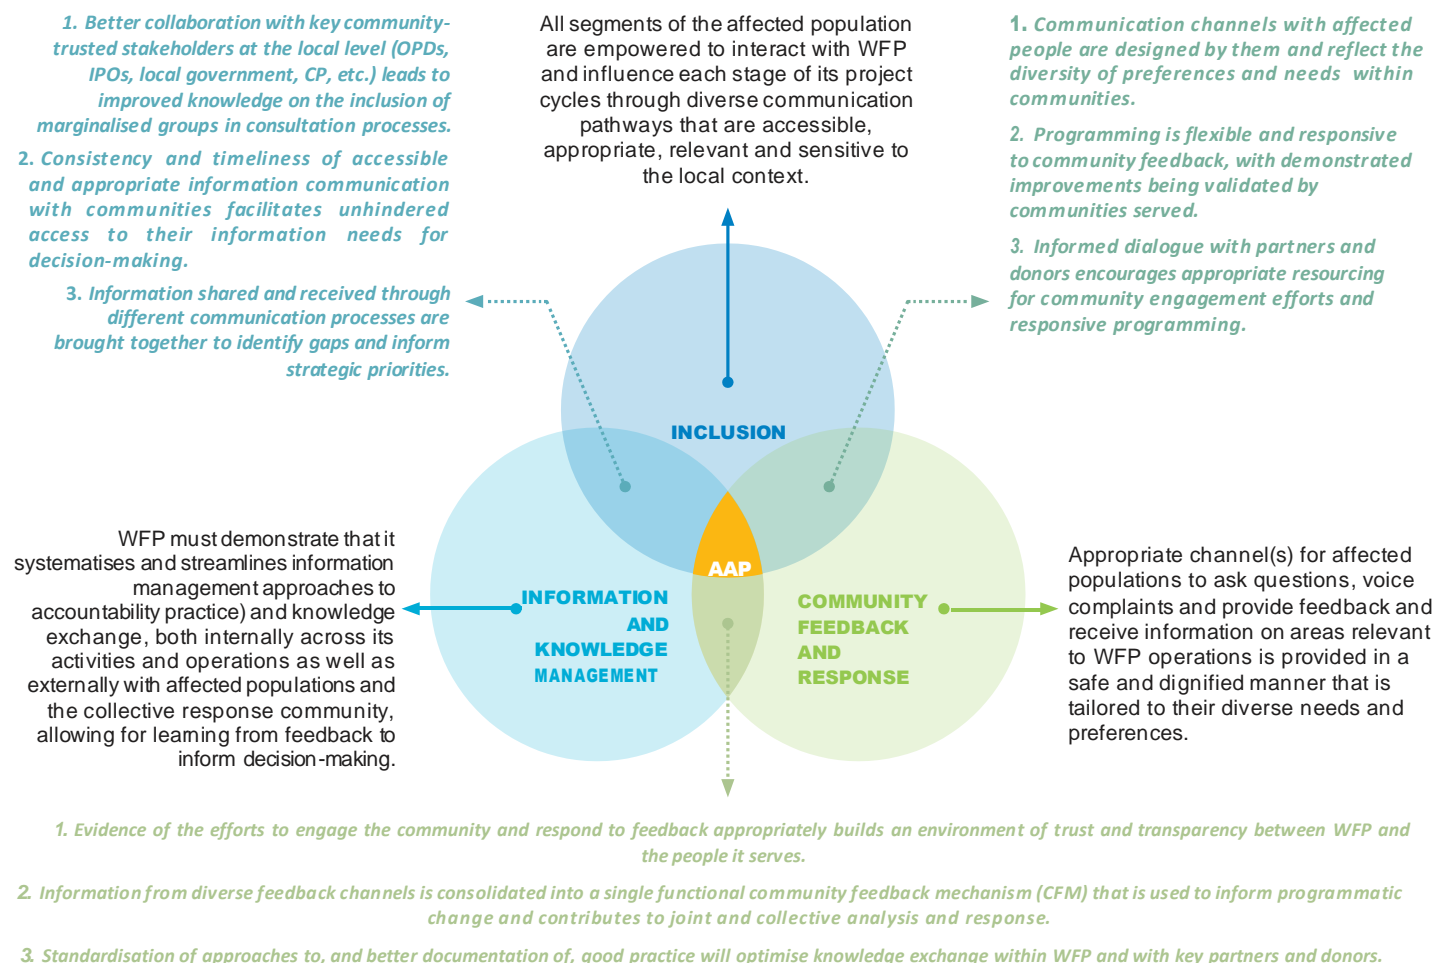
1. Better collaboration with key community-trusted stakeholders at the local level (OPDs, IPOs, local government, CP, etc.) leads to improved knowledge on the inclusion of marginalised groups in consultation processes.

2. Consistency and timeliness of accessible and appropriate information communication with communities facilitates unhindered access to their information needs for decision-making.

3. Information shared and received through different communication processes are brought together to identify gaps and inform strategic priorities.

All segments of the affected population are empowered to interact with WFP and influence each stage of its project cycles through diverse communication pathways that are accessible, appropriate, relevant and sensitive to the local context.

1. Communication channels with affected people are designed by them and reflect the diversity of preferences and needs within communities.

2. Programming is flexible and responsive to community feedback, with demonstrated improvements being validated by communities served.

3. Informed dialogue with partners and donors encourages appropriate resourcing for community engagement efforts and responsive programming.

INCLUSION

AAP

WFP must demonstrate that it systematises and streamlines information management approaches to accountability practice) and knowledge exchange, both internally across its activities and operations as well as externally with affected populations and the collective response community, allowing for learning from feedback to inform decision-making.

INFORMATION AND KNOWLEDGE MANAGEMENT

COMMUNITY FEEDBACK AND RESPONSE

Appropriate channel(s) for affected populations to ask questions, voice complaints and provide feedback and receive information on areas relevant to WFP operations is provided in a safe and dignified manner that is tailored to their diverse needs and preferences.

1. Evidence of the efforts to engage the community and respond to feedback appropriately builds an environment of trust and transparency between WFP and the people it serves.

2. Information from diverse feedback channels is consolidated into a single functional community feedback mechanism (CFM) that is used to inform programmatic change and contributes to joint and collective analysis and response.

3. Standardisation of approaches to, and better documentation of, good practice will optimise knowledge exchange within WFP and with key partners and donors.